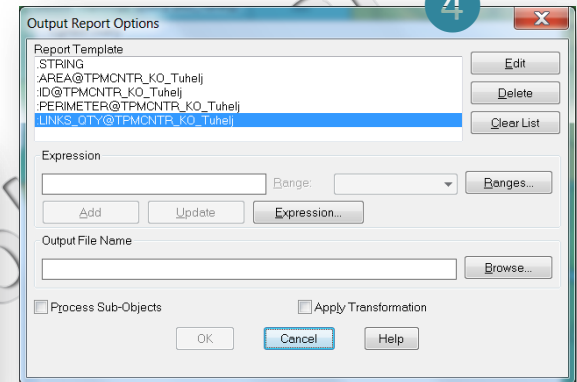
Output Report Options

4

Report Template
:STRING
:AREA@TPMCNTR_KO_Tuhelj
:ID@TPMCNTR_KO_Tuhelj
:PERIMETER@TPMCNTR_KO_Tuhelj
:LINKS_QTY@TPMCNTR_KO_Tuhelj

Edit
Delete
Clear List

Expression
Range:
Ranges...
Add
Update
Expression...

Output File Name
Browse...

Process Sub-Objects
Apply Transformation

OK
Cancel
Help